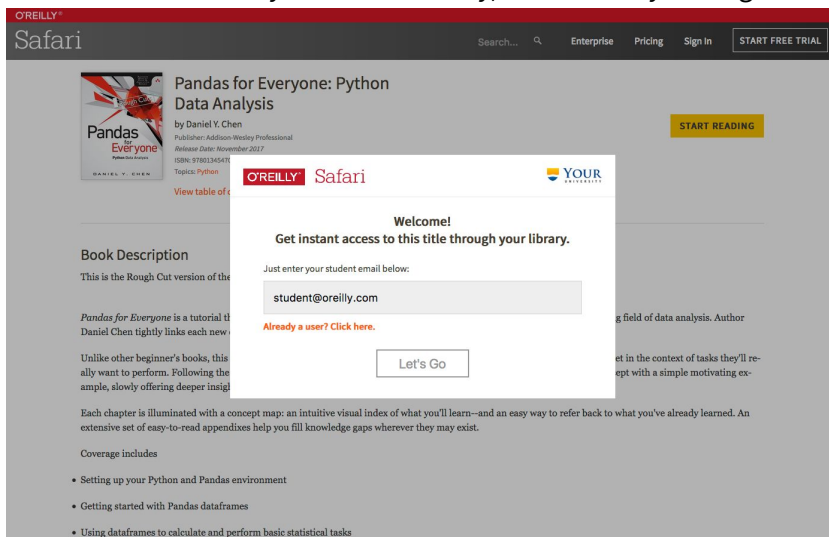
O'REILLY®

Safari

Search... Enterprise Pricing Sign In START FREE TRIAL

Rough Cuts
Pandas for Everyone
Python Data Analysis
DANIEL Y. CHEN

Pandas for Everyone: Python Data Analysis

by Daniel Y. Chen
Publisher: Addison-Wesley Professional
Release Date: November 2017
ISBN: 978013454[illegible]
Topics: Python

View table of c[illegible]

START READING

Book Description

This is the Rough Cut version of the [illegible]

Pandas for Everyone is a tutorial th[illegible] g field of data analysis. Author Daniel Chen tightly links each new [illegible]

Unlike other beginner's books, this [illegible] et in the context of tasks they'll really want to perform. Following the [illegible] ept with a simple motivating example, slowly offering deeper insig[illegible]

Each chapter is illuminated with a concept map: an intuitive visual index of what you'll learn--and an easy way to refer back to what you've already learned. An extensive set of easy-to-read appendixes help you fill knowledge gaps wherever they may exist.

Coverage includes

• Setting up your Python and Pandas environment

• Getting started with Pandas dataframes

• Using dataframes to calculate and perform basic statistical tasks

O'REILLY Safari

YOUR UNIVERSITY

Welcome!
Get instant access to this title through your library.

Just enter your student email below:

student@oreilly.com

Already a user? Click here.

Let's Go